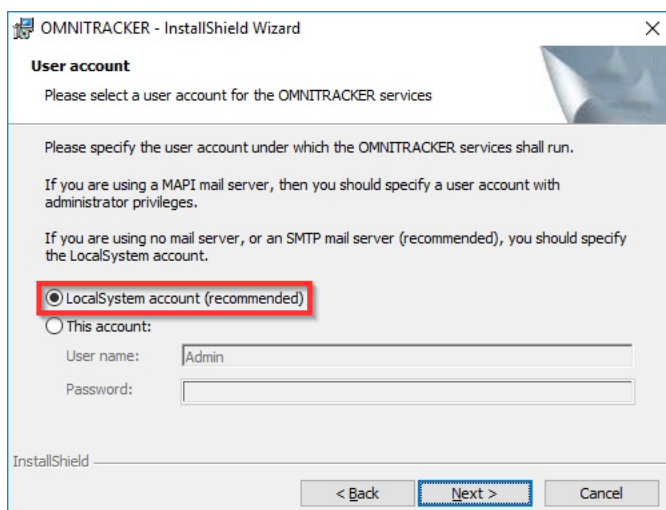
OMNITRACKER - InstallShield Wizard

User account

Please select a user account for the OMNITRACKER services

Please specify the user account under which the OMNITRACKER services shall run.

If you are using a MAPI mail server, then you should specify a user account with administrator privileges.

If you are using no mail server, or an SMTP mail server (recommended), you should specify the LocalSystem account.

LocalSystem account (recommended)

This account:

User name: Admin

Password:

InstallShield

< Back

Next >

Cancel